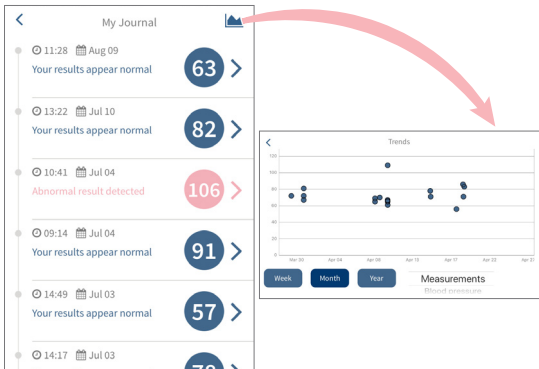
My Journal

11:28 Aug 09
Your results appear normal
63

13:22 Jul 10
Your results appear normal
82

10:41 Jul 04
Abnormal result detected
106

09:14 Jul 04
Your results appear normal
91

14:49 Jul 03
Your results appear normal
57

14:17 Jul 03
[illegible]

Trends
120
100
80
60
40
20
0
Mar 30
Apr 04
Apr 09
Apr 13
Apr 17
Apr 22
Apr 2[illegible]

Week
Month
Year
Measurements
Blood pressure